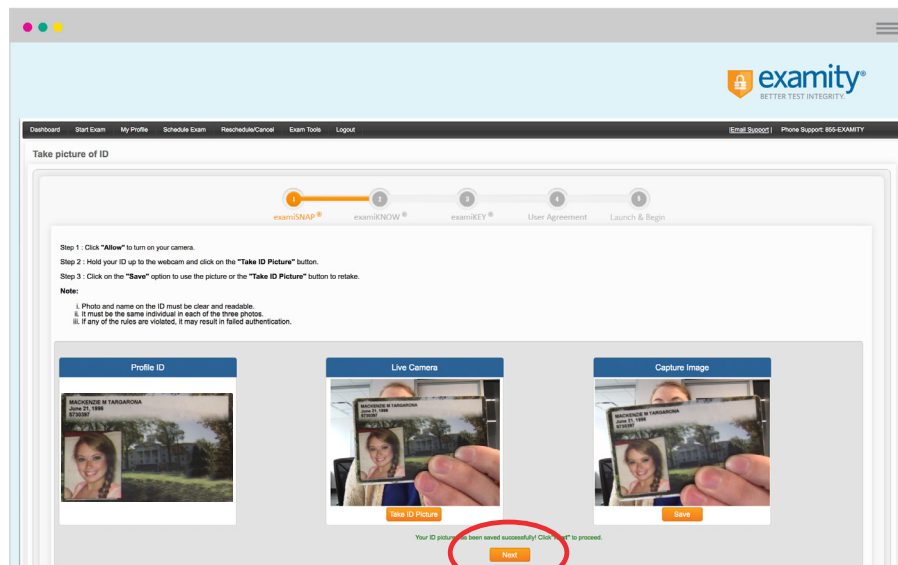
examity®
BETTER TEST INTEGRITY.

Dashboard Start Exam My Profile Schedule Exam Reschedule/Cancel Exam Tools Logout |Email Support| Phone Support: 855-EXAMITY

Take picture of ID

1 examiSNAP ® 2 examiKNOW ® 3 examiKEY ® 4 User Agreement 5 Launch & Begin

Step 1 : Click "Allow" to turn on your camera.

Step 2 : Hold your ID up to the webcam and click on the "Take ID Picture" button.

Step 3 : Click on the "Save" option to use the picture or the "Take ID Picture" button to retake.

Note:

i. Photo and name on the ID must be clear and readable.
ii. It must be the same individual in each of the three photos.
iii. If any of the rules are violated, it may result in failed authentication.

Profile ID

MACKENZIE M TARGARONA
June 21, 1996
5730387

Live Camera

MACKENZIE M TARGARONA
June 21, 1996
5730387

Take ID Picture

Capture Image

MACKENZIE M TARGARONA
June 21, 1996
5730387

Save

Your ID picture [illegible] been saved successfully! Click "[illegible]t" to proceed.

Next